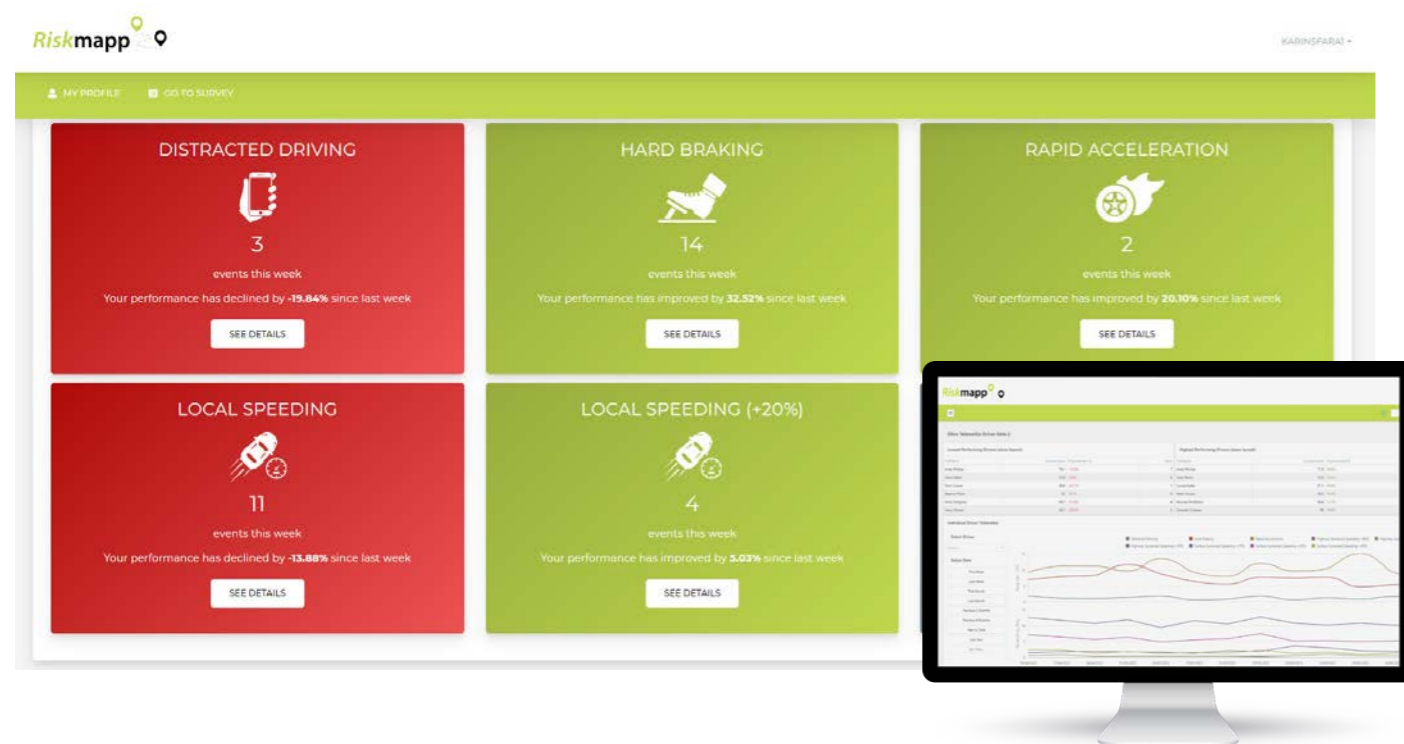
Riskmapp

KARINSFARAI ▾

MY PROFILE GO TO SURVEY

DISTRACTED DRIVING

3

events this week

Your performance has declined by -19.84% since last week

SEE DETAILS

HARD BRAKING

14

events this week

Your performance has improved by 32.52% since last week

SEE DETAILS

RAPID ACCELERATION

2

events this week

Your performance has improved by 20.10% since last week

SEE DETAILS

LOCAL SPEEDING

11

events this week

Your performance has declined by -13.88% since last week

SEE DETAILS

LOCAL SPEEDING (+20%)

4

events this week

Your performance has improved by 5.03% since last week

SEE DETAILS

Riskmapp

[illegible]